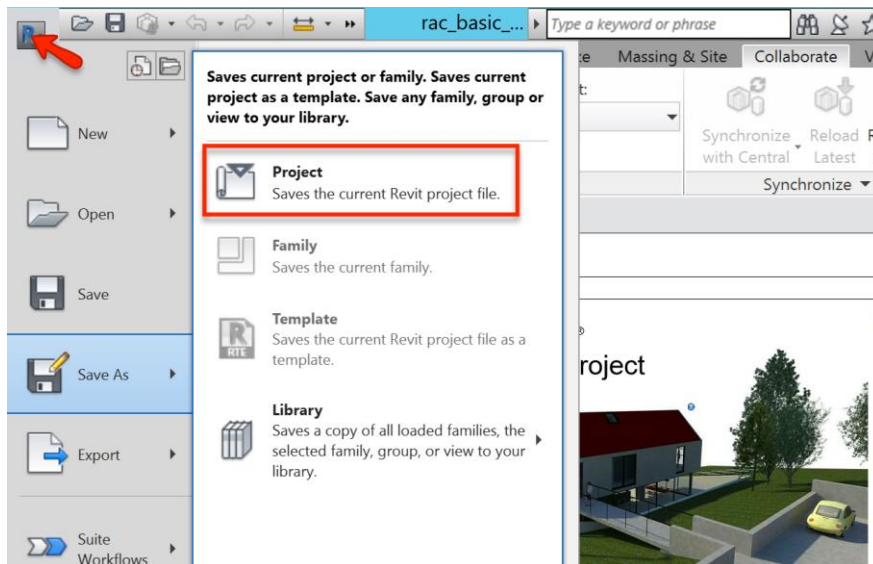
rac_basic_...

Type a keyword or phrase

e Massing & Site Collaborate V

t:

Synchronize with Central

Reload Latest

R

Synchronize

New

Open

Save

Save As

Export

Suite Workflows

Saves current project or family. Saves current project as a template. Save any family, group or view to your library.

Project
Saves the current Revit project file.

Family
Saves the current family.

Template
Saves the current Revit project file as a template.

Library
Saves a copy of all loaded families, the selected family, group, or view to your library.

roject